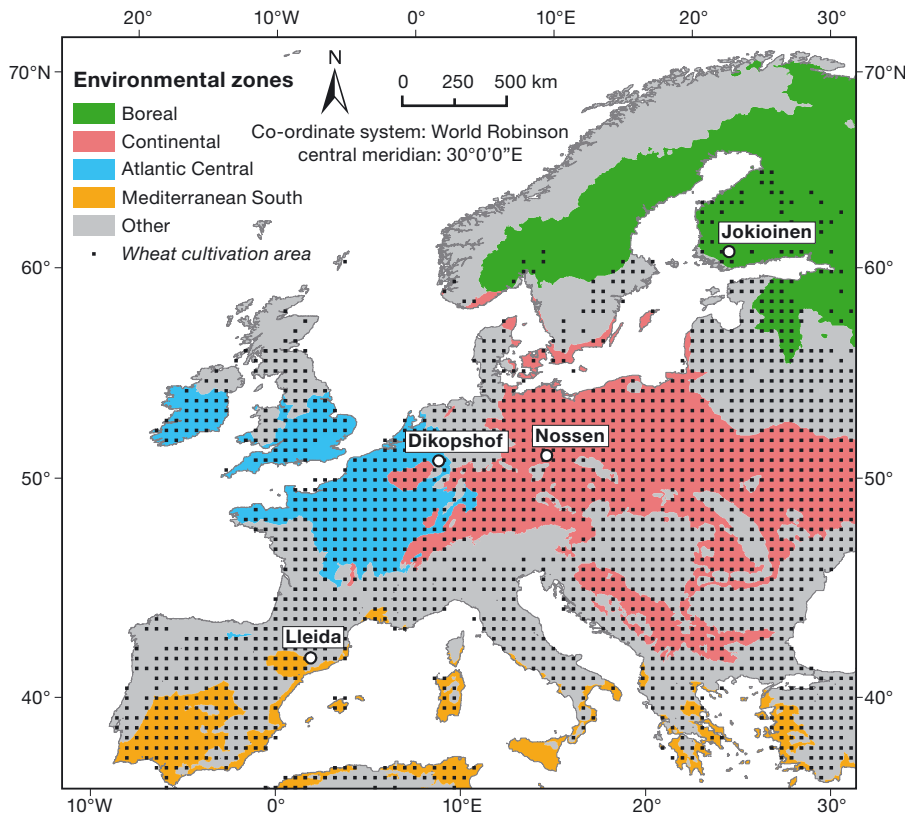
20°
10°W
0°
10°E
20°
30°

70°N
60°
50°
40°

70°N
60°
50°
40°

Environmental zones
Boreal
Continental
Atlantic Central
Mediterranean South
Other
Wheat cultivation area

N

0 250 500 km

Co-ordinate system: World Robinson
central meridian: 30°0'0"E

Jokioinen
Dikopshof
Nossen
Lleida

10°W
0°
10°E
20°
30°